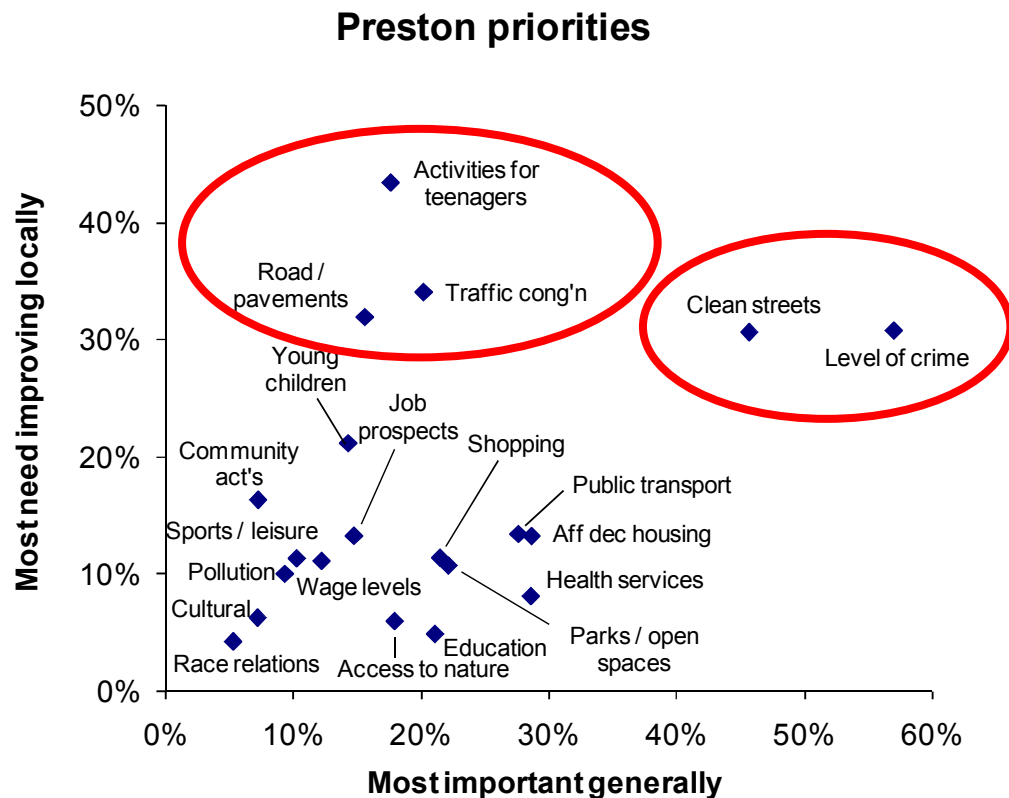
Preston priorities

Most need improving locally

50%
40%
30%
20%
10%
0%

Activities for teenagers
Road / pavements
Traffic cong'n
Clean streets
Level of crime
Young children
Job prospects
Shopping
Community act's
Public transport
Aff dec housing
Sports / leisure
Pollution
Wage levels
Health services
Cultural
Parks / open spaces
Education
Race relations
Access to nature

0%
10%
20%
30%
40%
50%
60%

Most important generally